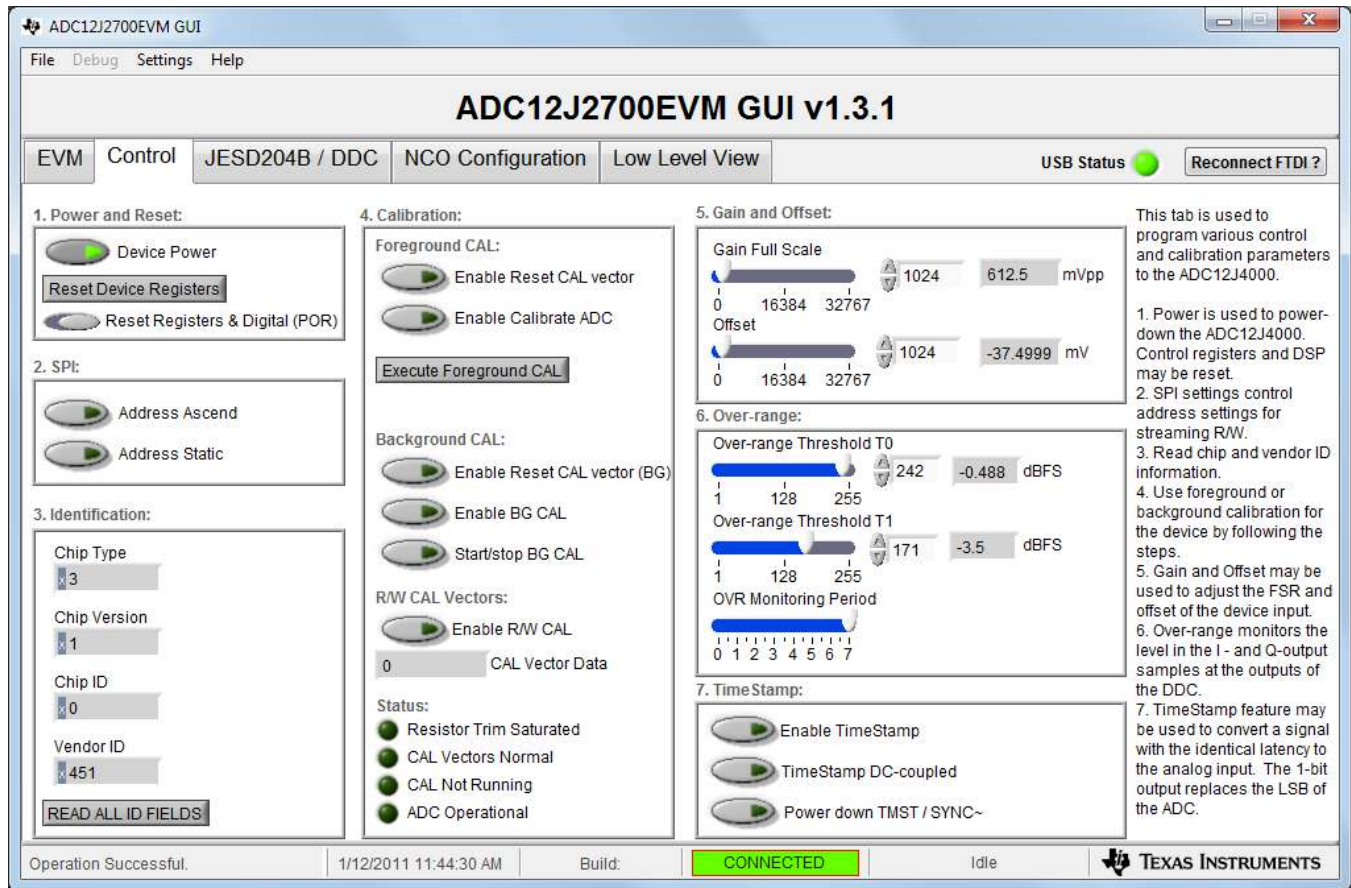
ADC12J2700EVM GUI

File Debug Settings Help

ADC12J2700EVM GUI v1.3.1

EVM Control JESD204B / DDC NCO Configuration Low Level View USB Status Reconnect FTDI ?

1. Power and Reset:

Device Power

Reset Device Registers

Reset Registers & Digital (POR)

2. SPI:

Address Ascend

Address Static

3. Identification:

Chip Type
x 3

Chip Version
x 1

Chip ID
x 0

Vendor ID
x 451

READ ALL ID FIELDS

4. Calibration:

Foreground CAL:

Enable Reset CAL vector

Enable Calibrate ADC

Execute Foreground CAL

Background CAL:

Enable Reset CAL vector (BG)

Enable BG CAL

Start/stop BG CAL

R/W CAL Vectors:

Enable R/W CAL

0 CAL Vector Data

Status:

Resistor Trim Saturated

CAL Vectors Normal

CAL Not Running

ADC Operational

5. Gain and Offset:

Gain Full Scale

0 16384 32767

1024 612.5 mVpp

Offset

0 16384 32767

1024 -37.4999 mV

6. Over-range:

Over-range Threshold T0

1 128 255

242 -0.488 dBFS

Over-range Threshold T1

1 128 255

171 -3.5 dBFS

OVR Monitoring Period

0 1 2 3 4 5 6 7

7. TimeStamp:

Enable TimeStamp

TimeStamp DC-coupled

Power down TMST / SYNC~

This tab is used to program various control and calibration parameters to the ADC12J4000.

1. Power is used to power-down the ADC12J4000. Control registers and DSP may be reset.
2. SPI settings control address settings for streaming R/W.
3. Read chip and vendor ID information.
4. Use foreground or background calibration for the device by following the steps.
5. Gain and Offset may be used to adjust the FSR and offset of the device input.
6. Over-range monitors the level in the I - and Q-output samples at the outputs of the DDC.
7. TimeStamp feature may be used to convert a signal with the identical latency to the analog input. The 1-bit output replaces the LSB of the ADC.

Operation Successful. 1/12/2011 11:44:30 AM Build: CONNECTED Idle TEXAS INSTRUMENTS